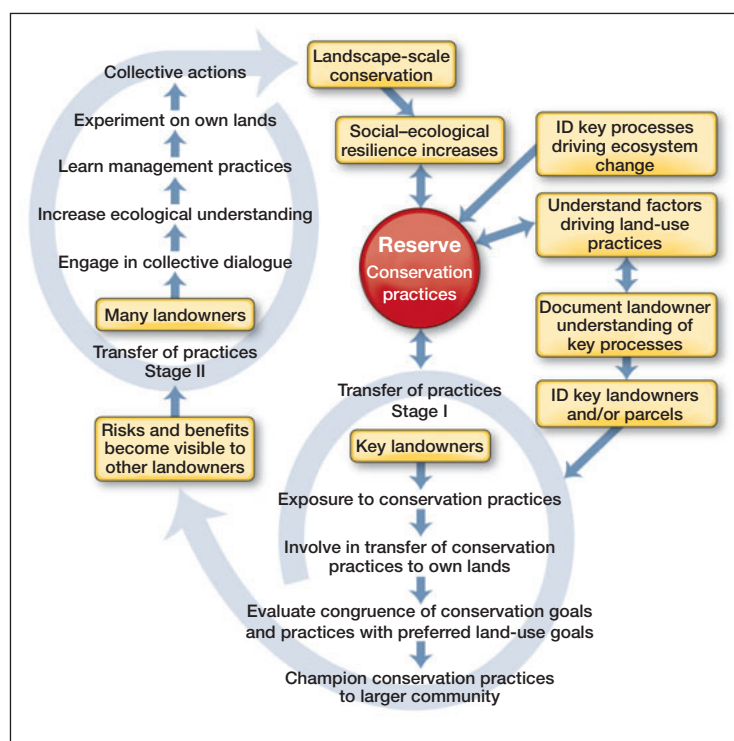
Collective actions

Experiment on own lands

Learn management practices

Increase ecological understanding

Engage in collective dialogue

Many landowners

Transfer of practices
Stage II

Risks and benefits become visible to other landowners

Landscape-scale conservation

Social–ecological resilience increases

ID key processes driving ecosystem change

Understand factors driving land-use practices

Reserve
Conservation practices

Document landowner understanding of key processes

ID key landowners and/or parcels

Transfer of practices
Stage I

Key landowners

Exposure to conservation practices

Involve in transfer of conservation practices to own lands

Evaluate congruence of conservation goals and practices with preferred land-use goals

Champion conservation practices to larger community